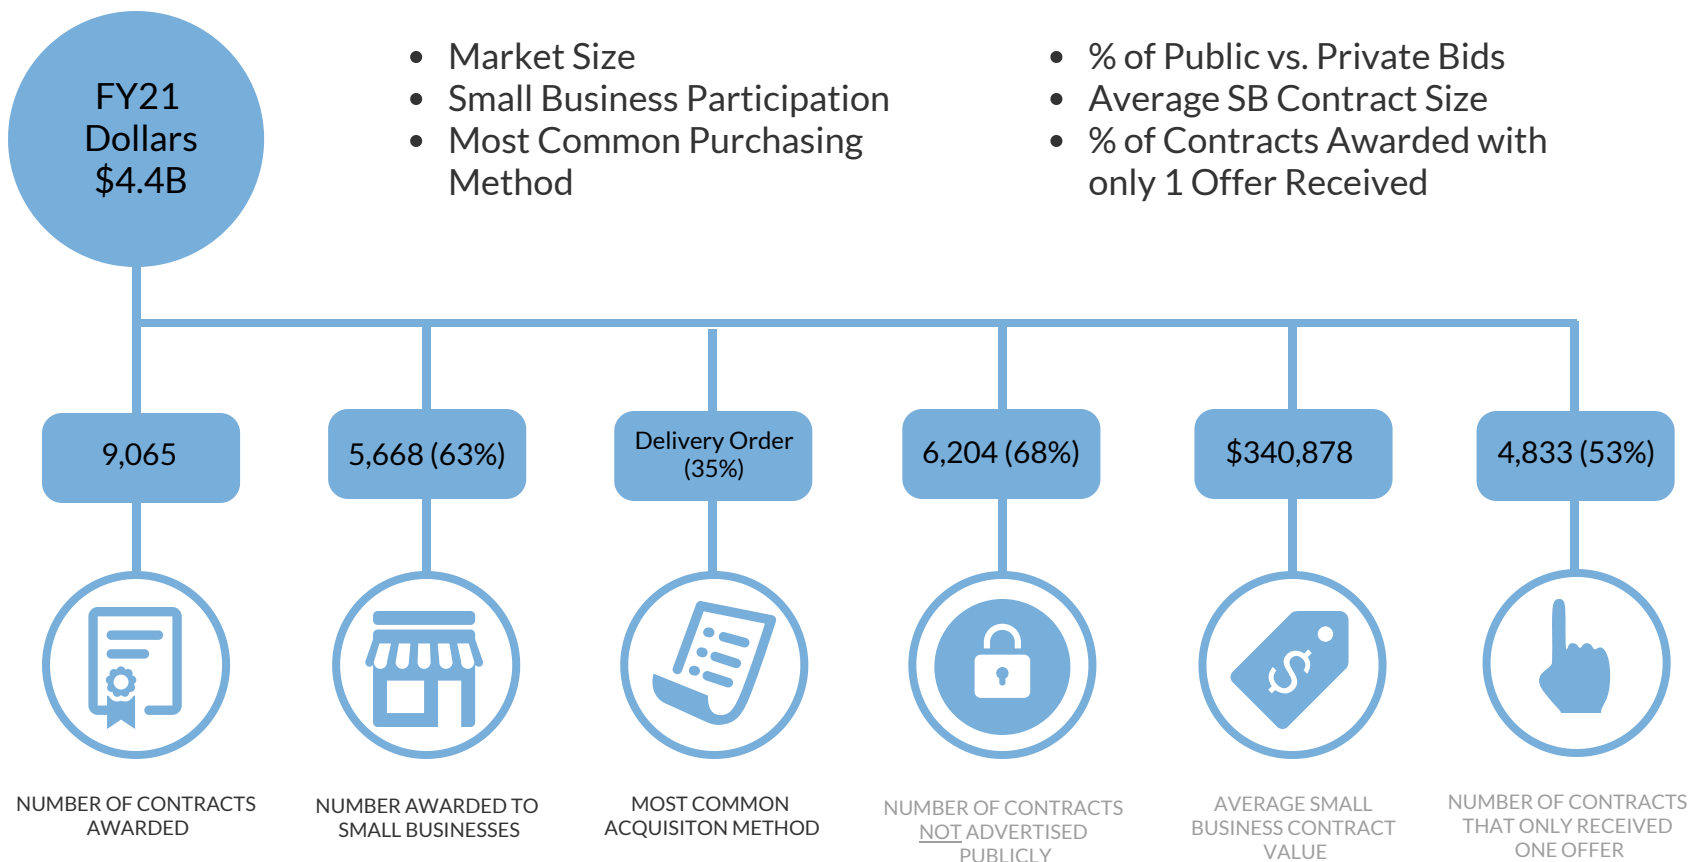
FY21 Dollars $4.4B

- Market Size
- Small Business Participation
- Most Common Purchasing Method

- % of Public vs. Private Bids
- Average SB Contract Size
- % of Contracts Awarded with only 1 Offer Received

9,065

NUMBER OF CONTRACTS AWARDED

5,668 (63%)

NUMBER AWARDED TO SMALL BUSINESSES

Delivery Order (35%)

MOST COMMON ACQUISITON METHOD

6,204 (68%)

NUMBER OF CONTRACTS NOT ADVERTISED PUBLICLY

$340,878

AVERAGE SMALL BUSINESS CONTRACT VALUE

4,833 (53%)

NUMBER OF CONTRACTS THAT ONLY RECEIVED ONE OFFER